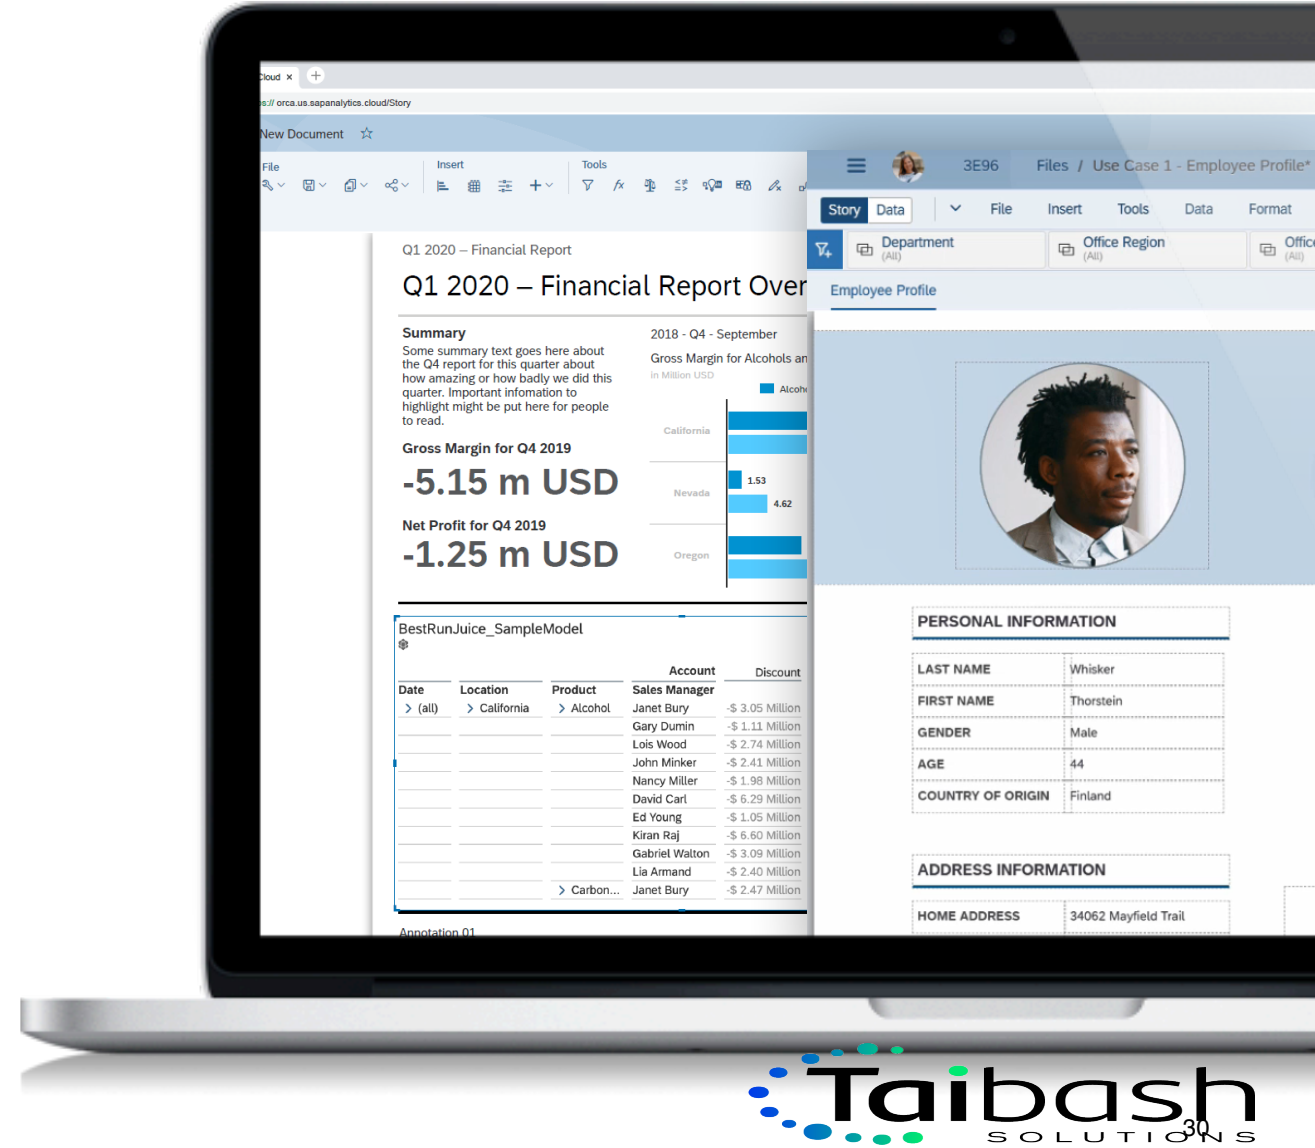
Cloud ×
s:// orca.us.sapanalytics.cloud/Story
New Document ☆
File
Insert
Tools
Q1 2020 – Financial Report
Q1 2020 – Financial Report Over
Summary
Some summary text goes here about the Q4 report for this quarter about how amazing or how badly we did this quarter. Important infomation to highlight might be put here for people to read.
Gross Margin for Q4 2019
-5.15 m USD
Net Profit for Q4 2019
-1.25 m USD
2018 - Q4 - September
Gross Margin for Alcohols an
in Million USD
Alcoh
California
Nevada
1.53
4.62
Oregon
BestRunJuice_SampleModel

| Date | Location | Product | Account Sales Manager | Discount |
|---|---|---|---|---|
| (all) | California | Alcohol | Janet Bury | -$ 3.05 Million |
| | | | Gary Dumin | -$ 1.11 Million |
| | | | Lois Wood | -$ 2.74 Million |
| | | | John Minker | -$ 2.41 Million |
| | | | Nancy Miller | -$ 1.98 Million |
| | | | David Carl | -$ 6.29 Million |
| | | | Ed Young | -$ 1.05 Million |
| | | | Kiran Raj | -$ 6.60 Million |
| | | | Gabriel Walton | -$ 3.09 Million |
| | | | Lia Armand | -$ 2.40 Million |
| | | Carbon... | Janet Bury | -$ 2.47 Million |

Annotation 01
3E96 Files / Use Case 1 - Employee Profile*
Story Data File Insert Tools Data Format
Department (All)
Office Region (All)
Office (All)
Employee Profile
PERSONAL INFORMATION

| LAST NAME | Whisker |
|---|---|
| FIRST NAME | Thorstein |
| GENDER | Male |
| AGE | 44 |
| COUNTRY OF ORIGIN | Finland |

ADDRESS INFORMATION

| HOME ADDRESS | 34062 Mayfield Trail |
|---|---|

Taibash
SOLUTIONS
30